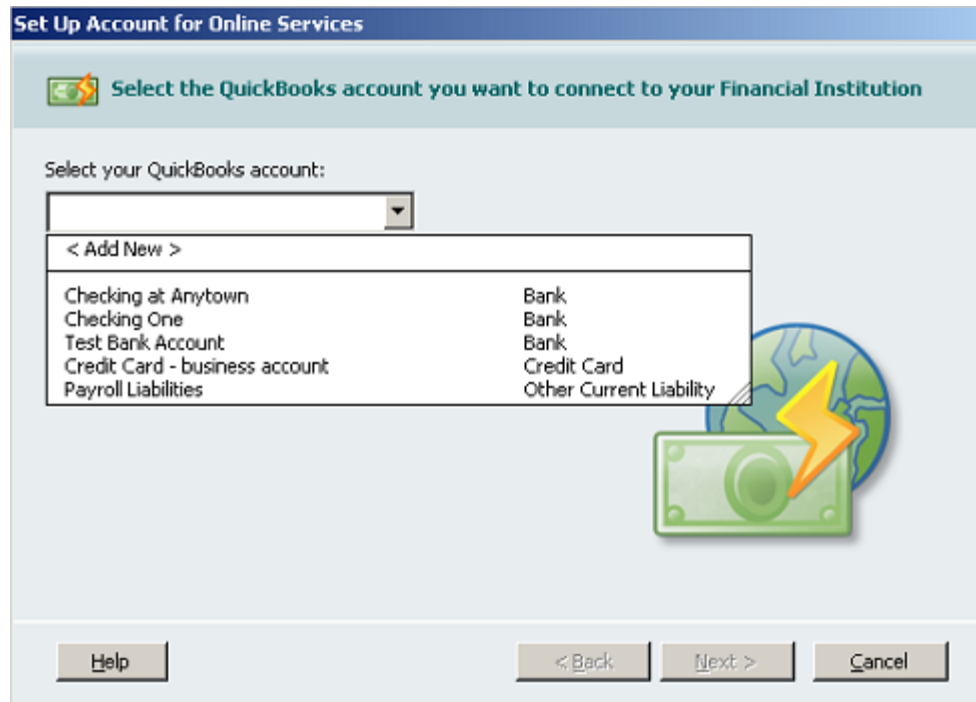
Set Up Account for Online Services

Select the QuickBooks account you want to connect to your Financial Institution

Select your QuickBooks account:

< Add New >

| | |
|---|---|
| Checking at Anytown | Bank |
| Checking One | Bank |
| Test Bank Account | Bank |
| Credit Card - business account | Credit Card |
| Payroll Liabilities | Other Current Liability |

Help

< Back

Next >

Cancel